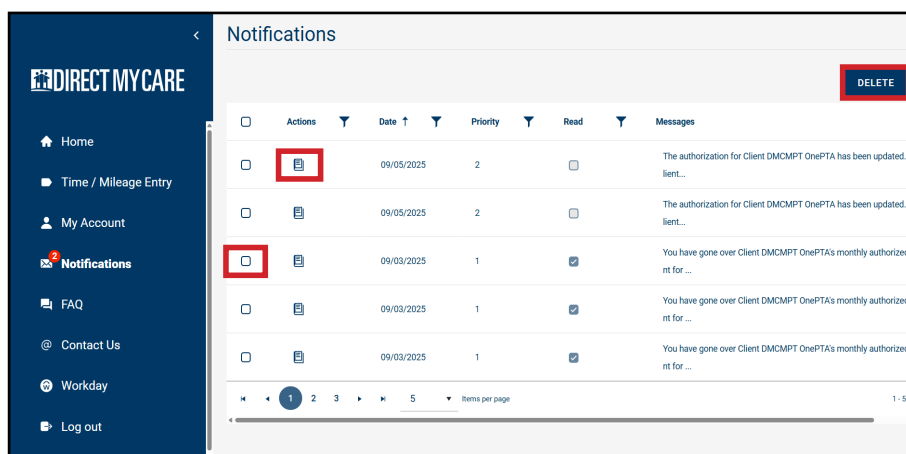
DIRECT MY CARE

Home

Time / Mileage Entry

My Account

2 Notifications

FAQ

Contact Us

Workday

Log out

Notifications

DELETE

| | Actions | Date ↑ | Priority | Read | Messages |
|---|---|---|---|---|---|
| | | 09/05/2025 | 2 | | The authorization for Client DMCMPT OnePTA has been updated. lient... |
| | | 09/05/2025 | 2 | | The authorization for Client DMCMPT OnePTA has been updated. lient... |
| | | 09/03/2025 | 1 | | You have gone over Client DMCMPT OnePTA's monthly authorized nt for ... |
| | | 09/03/2025 | 1 | | You have gone over Client DMCMPT OnePTA's monthly authorized nt for ... |
| | | 09/03/2025 | 1 | | You have gone over Client DMCMPT OnePTA's monthly authorized nt for ... |

1 2 3 5 Items per page 1 - 5